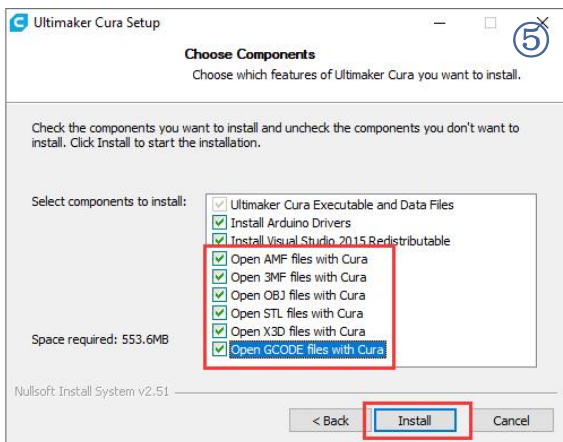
Ultimaker Cura Setup

⑤

Choose Components

Choose which features of Ultimaker Cura you want to install.

Check the components you want to install and uncheck the components you don't want to install. Click Install to start the installation.

Select components to install:

Ultimaker Cura Executable and Data Files
Install Arduino Drivers
Install Visual Studio 2015 Redistributable
Open AMF files with Cura
Open 3MF files with Cura
Open OBJ files with Cura
Open STL files with Cura
Open X3D files with Cura
Open GCODE files with Cura

Space required: 553.6MB

Nullsoft Install System v2.51

< Back
Install
Cancel